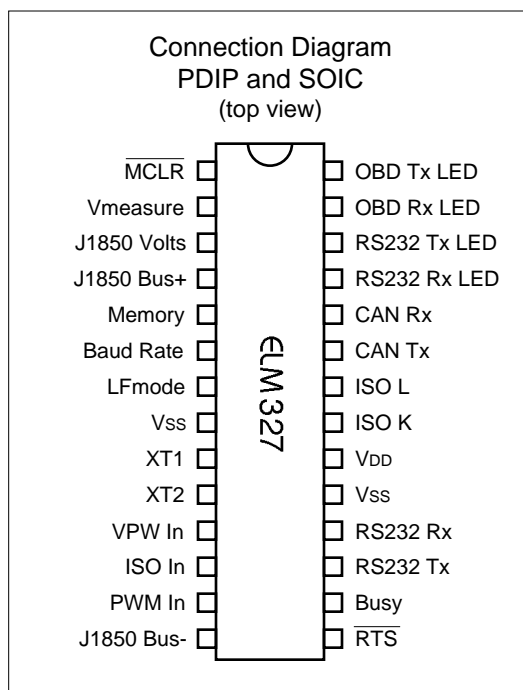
Connection Diagram
PDIP and SOIC
(top view)

$\overline{\text{MCLR}}$
Vmeasure
J1850 Volts
J1850 Bus+
Memory
Baud Rate
LFmode
Vss
XT1
XT2
VPW In
ISO In
PWM In
J1850 Bus-

ELM327

OBD Tx LED
OBD Rx LED
RS232 Tx LED
RS232 Rx LED
CAN Rx
CAN Tx
ISO L
ISO K
VDD
Vss
RS232 Rx
RS232 Tx
Busy
$\overline{\text{RTS}}$